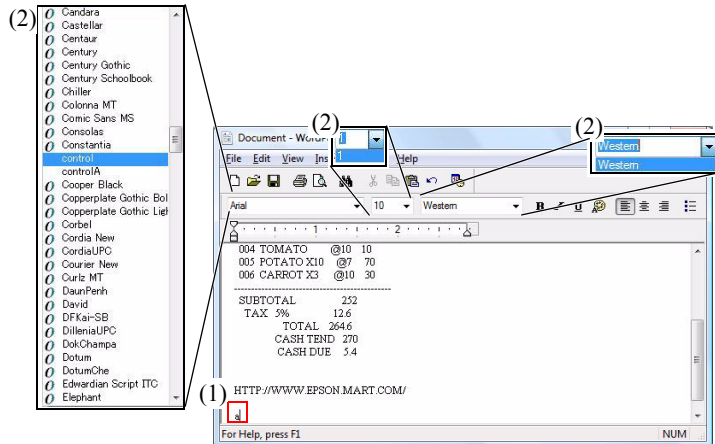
(2)
Candara
Castellar
Centaur
Century
Century Gothic
Century Schoolbook
Chiller
Colonna MT
Comic Sans MS
Consolas
Constantia
control
controlA
Cooper Black
Copperplate Gothic Bol
Copperplate Gothic Ligh
Corbel
Cordia New
CordiaUPC
Courier New
Curlz MT
DaunPenh
David
DFKai-SB
DilleniaUPC
DokChampa
Dotum
DotumChe
Edwardian Script ITC
Elephant

(2)
1
1

(2)
Western
Western

Document - Word
File Edit View Ins Help

Arial 10 Western

004 TOMATO @10 10
005 POTATO X10 @7 70
006 CARROT X3 @10 30

SUBTOTAL 252
TAX 5% 12.6
TOTAL 264.6
CASH TEND 270
CASH DUE 5.4

(1)
HTTP://WWW.EPSON.MART.COM/

a

For Help, press F1
NUM